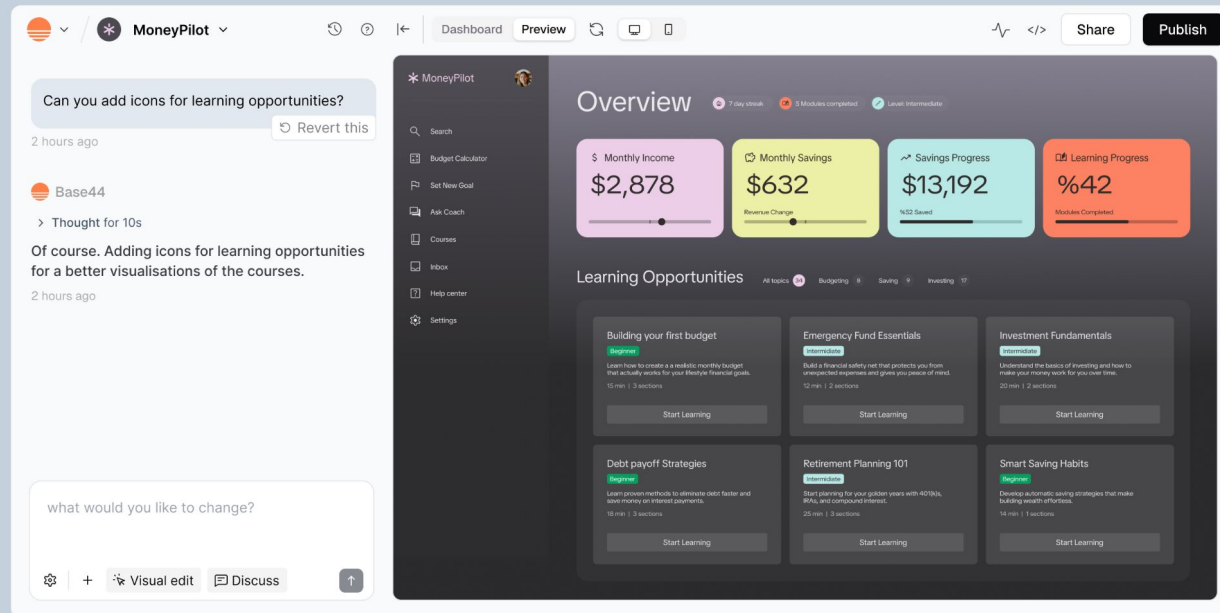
MoneyPilot

Dashboard Preview

Share Publish

Can you add icons for learning opportunities?

Revert this

2 hours ago

Base44

Thought for 10s

Of course. Adding icons for learning opportunities for a better visualisations of the courses.

2 hours ago

what would you like to change?

Visual edit Discuss

MoneyPilot

Search

Budget Calculator

Set New Goal

Ask Coach

Courses

Inbox

Help center

Settings

Overview

7 day streak 5 Modules completed Level: Intermediate

$ Monthly Income
$2,878

Monthly Savings
$632
Revenue Change

Savings Progress
$13,192
%52 Saved

Learning Progress
%42
Modules Completed

Learning Opportunities

All topics 24 Budgeting 8 Saving 9 Investing 17

Building your first budget
Beginner
Learn how to create a realistic monthly budget that actually works for your lifestyle financial goals.
15 min | 3 sections
Start Learning

Emergency Fund Essentials
Intermediate
Build a financial safety net that protects you from unexpected expenses and gives you peace of mind.
12 min | 2 sections
Start Learning

Investment Fundamentals
Intermediate
Understand the basics of investing and how to make your money work for you over time.
20 min | 2 sections
Start Learning

Debt payoff Strategies
Beginner
Learn proven methods to eliminate debt faster and save money on interest payments.
18 min | 3 sections
Start Learning

Retirement Planning 101
Intermediate
Start planning for your golden years with 401(k)s, IRAs, and compound interest.
25 min | 3 sections
Start Learning

Smart Saving Habits
Beginner
Develop automatic saving strategies that make building wealth effortless.
14 min | 1 sections
Start Learning